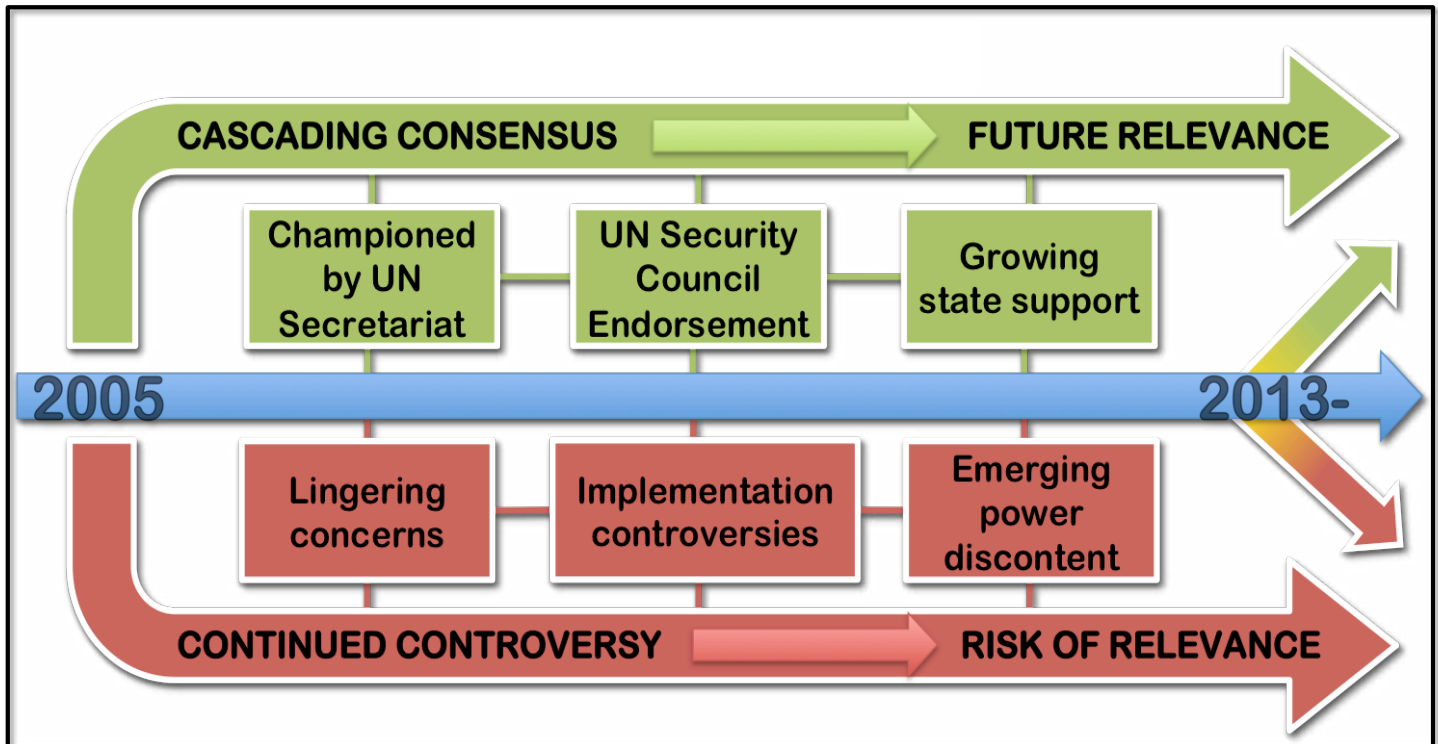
CASCADING CONSENSUS

FUTURE RELEVANCE

Championed by UN Secretariat

UN Security Council Endorsement

Growing state support

2005

2013-

Lingering concerns

Implementation controversies

Emerging power discontent

CONTINUED CONTROVERSY

RISK OF RELEVANCE